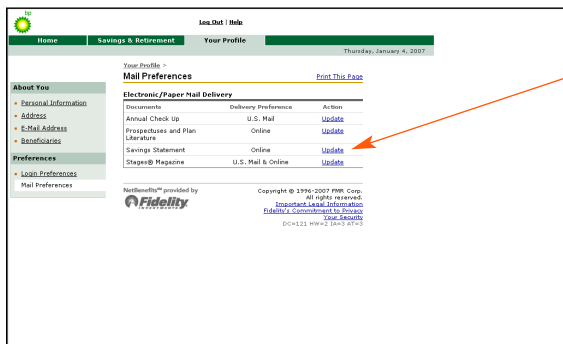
bp

Log Out | Help

Home | Savings & Retirement | Your Profile

Thursday, January 4, 2007

About You
Personal Information
Address
E-Mail Address
Beneficiaries

Preferences
Login Preferences
Mail Preferences

Your Profile >
Mail Preferences

Print This Page

Electronic/Paper Mail Delivery

| Documents | Delivery Preference | Action |
|---|---|---|
| Annual Check Up | U.S. Mail | Update |
| Prospectuses and Plan Literature | Online | Update |
| Savings Statement | Online | Update |
| Stages® Magazine | U.S. Mail & Online | Update |

NetBenefits℠ provided by
Fidelity INVESTMENTS

Copyright © 1996-2007 FMR Corp.
All rights reserved.
Important Legal Information
Fidelity's Commitment to Privacy
Your Security
DC=121 HW=2 JA=3 AT=3